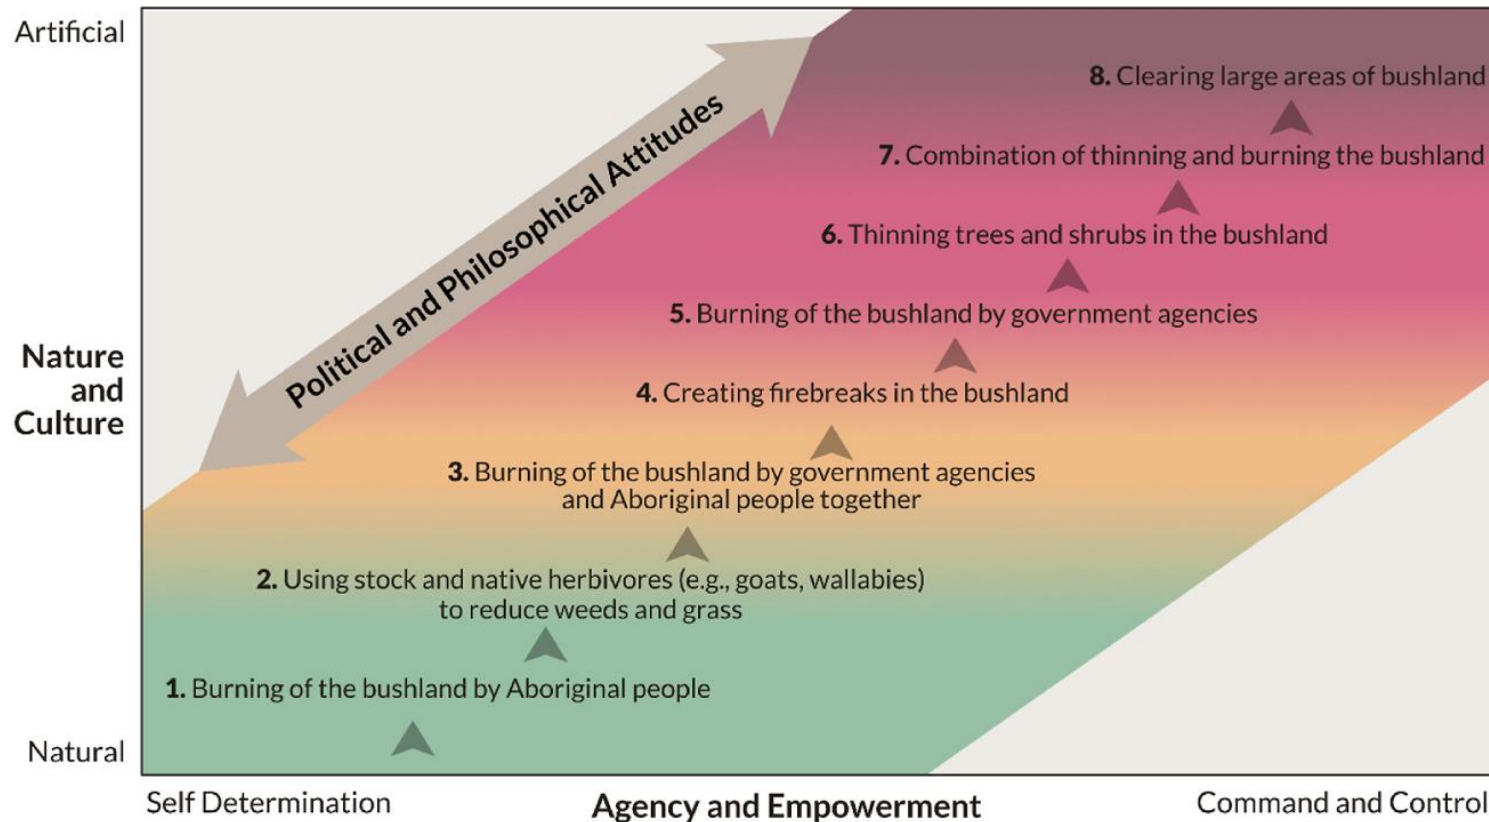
Artificial

Nature and Culture

Natural

Political and Philosophical Attitudes

8. Clearing large areas of bushland

7. Combination of thinning and burning the bushland

6. Thinning trees and shrubs in the bushland

5. Burning of the bushland by government agencies

4. Creating firebreaks in the bushland

3. Burning of the bushland by government agencies and Aboriginal people together

2. Using stock and native herbivores (e.g., goats, wallabies) to reduce weeds and grass

1. Burning of the bushland by Aboriginal people

Self Determination

Agency and Empowerment

Command and Control